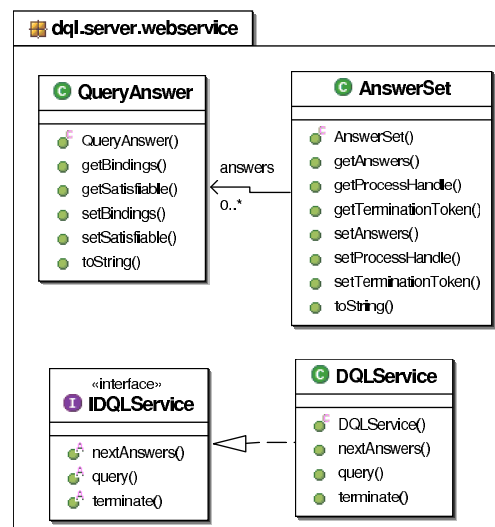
dql.server.webservice

QueryAnswer

QueryAnswer()
getBindings()
getSatisfiable()
setBindings()
setSatisfiable()
toString()

answers
0..*

AnswerSet

AnswerSet()
getAnswers()
getProcessHandle()
getTerminationToken()
setAnswers()
setProcessHandle()
setTerminationToken()
toString()

«interface»
IDQLService

nextAnswers()
query()
terminate()

DQLService

DQLService()
nextAnswers()
query()
terminate()